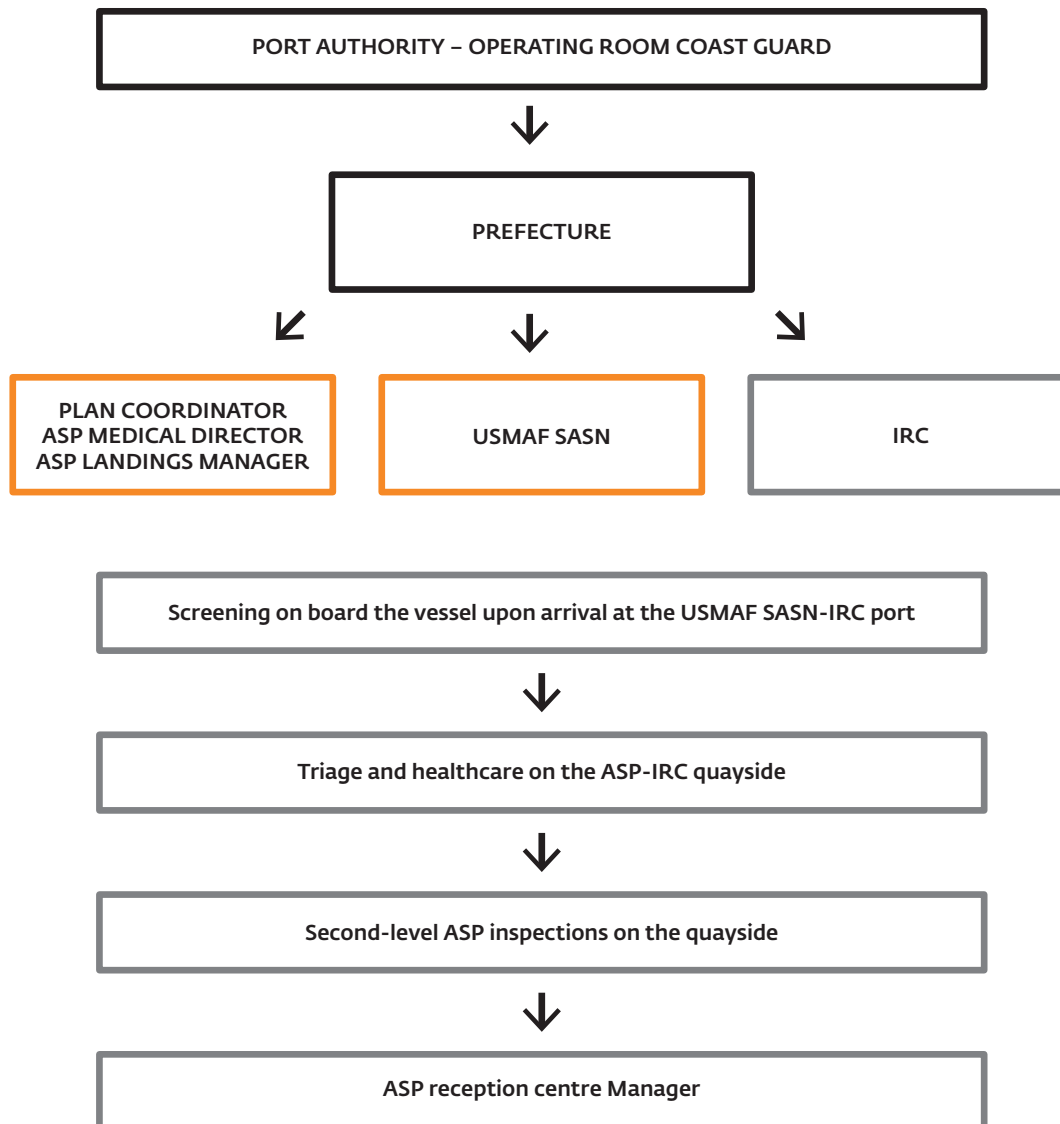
PORT AUTHORITY – OPERATING ROOM COAST GUARD

PREFECTURE

PLAN COORDINATOR
ASP MEDICAL DIRECTOR
ASP LANDINGS MANAGER

USMAF SASN

IRC

Screening on board the vessel upon arrival at the USMAF SASN-IRC port

Triage and healthcare on the ASP-IRC quayside

Second-level ASP inspections on the quayside

ASP reception centre Manager